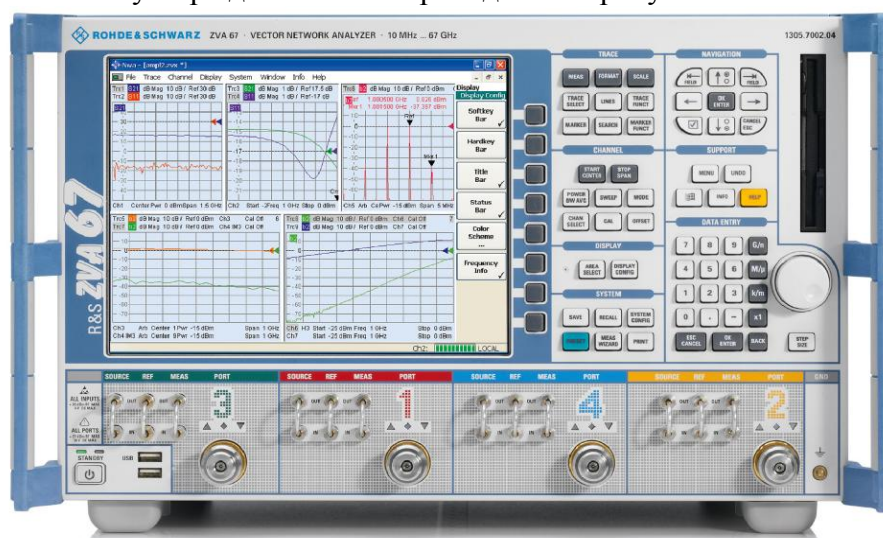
ROHDE&SCHWARZ ZVA 67 · VECTOR NETWORK ANALYZER · 10 MHz ... 67 GHz

1305.7002.04

R&S ZVA 67

File Trace Channel Display System Window Info Help

Display
Display Config

Softkey Bar

Hardkey Bar

Title Bar

Status Bar

Color Scheme ...

Frequency Info

Ch1 Center Pwr 0 dBm Span 1.5 GHz

Ch2 Start -2 Freq 1 GHz Stop 0 dBm

Ch5 Arb Ce Pwr -15 dBm Span 5 MHz

Ch3 Arb Center 1 Pwr -15 dBm Span 1 GHz

Ch4 IM3 Arb Center 9 Pwr -15 dBm

Ch6 H3 Start -25 dBm Freq 1 GHz Stop 0 dBm

Ch7 Start -25 dBm Freq 1 GHz Stop 0 dBm

Ch2: LOCAL

TRACE

MEAS FORMAT SCALE

TRACE SELECT LINES TRACE FUNCT

MARKER SEARCH MARKER FUNCT

CHANNEL

START CENTER STOP SPAN

POWER BW AVG SWEEP MODE

CHAN SELECT CAL OFFSET

DISPLAY

AREA SELECT DISPLAY CONFIG

SYSTEM

SAVE RECALL SYSTEM CONFIG

PRESET MEAS WIZARD PRINT

NAVIGATION

FIELD FIELD

OK ENTER

CANCEL ESC

SUPPORT

MENU UNDO

INFO HELP

DATA ENTRY

7 8 9 G/n

4 5 6 M/μ

1 2 3 k/m

0 . – x1

ESC CANCEL OK ENTER BACK

STEP SIZE

SOURCE REF MEAS PORT

3

SOURCE REF MEAS PORT

1

SOURCE REF MEAS PORT

4

SOURCE REF MEAS PORT

2

GND

ALL INPUTS

ALL PORTS

STANDBY

USB